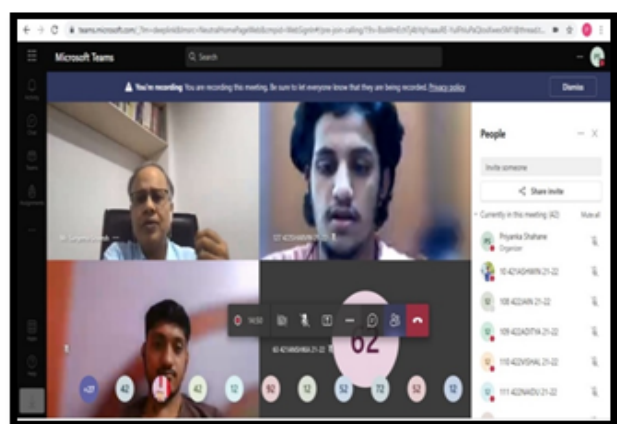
teams.microsoft.com/_?m=deeplink&mon=NeutralHomePageWeb&mpid=WebSignIn#/pre-join-calling?l=

Microsoft Teams

Search

You're recording You are recording this meeting. Be sure to let everyone know that they are being recorded. Privacy policy

Dismiss

Activity

Chat

Teams

Assignments

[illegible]

S7 422HARIN 21-22

People

Invite someone

Share invite

Currently in this meeting (42)

Mute all

Priyanka Shahane
Organizer

10 421ASHWIN 21-22

108 422AIN 21-22

109 422ADITYA 21-22

110 422VISHAL 21-22

111 422NAIDU 21-22

14:50

62

+27

42

42

12

92

12

52

72

52

12

Apps

Help